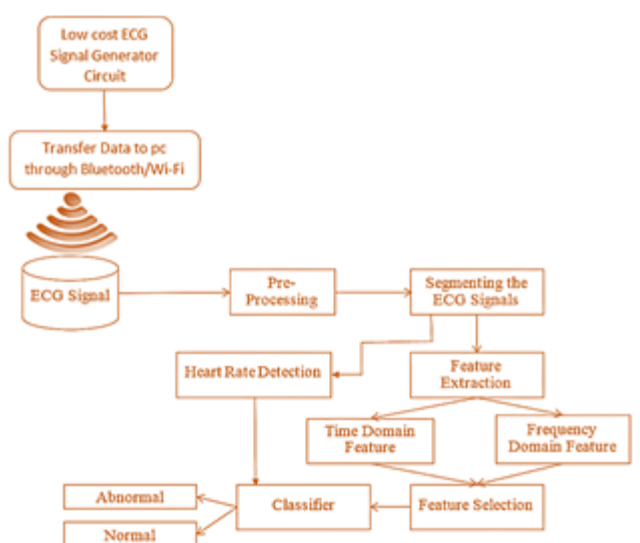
Low cost ECG Signal Generator Circuit

Transfer Data to pc through Bluetooth/Wi-Fi

ECG Signal

Pre-Processing

Segmenting the ECG Signals

Heart Rate Detection

Feature Extraction

Time Domain Feature

Frequency Domain Feature

Abnormal

Classifier

Feature Selection

Normal